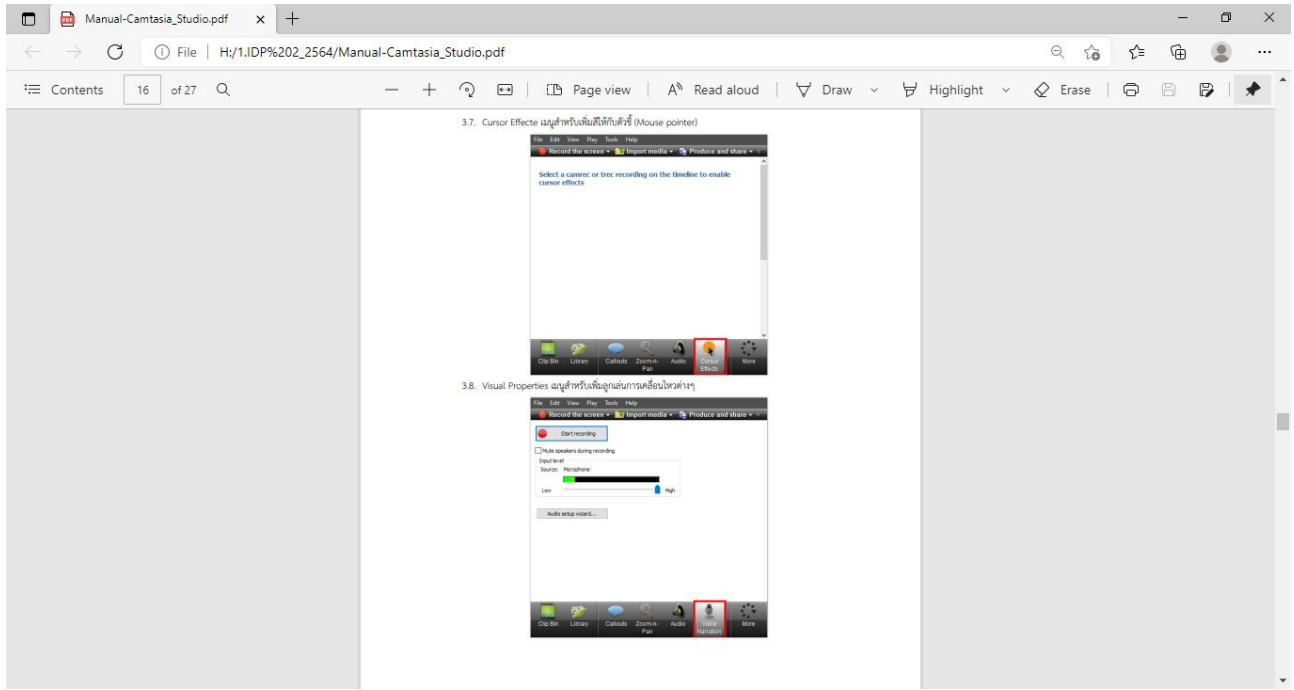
Manual-Camtasia_Studio.pdf

File | H:/1.IDP%202_2564/Manual-Camtasia_Studio.pdf

Contents 16 of 27

Page view | Read aloud | Draw | Highlight | Erase

3.7. Cursor Effecte เมนูสำหรับเพิ่มสีให้กับตัวชี้ (Mouse pointer)

File Edit View Play Tools Help

Record the screen Import media Produce and share

Select a camrec or trec recording on the timeline to enable cursor effects

Clip Bin Library Callouts Zoom-n-Pan Audio Cursor Effects More

3.8. Visual Properties เมนูสำหรับเพิ่มลูกเล่นการเคลื่อนไหวต่างๆ

File Edit View Play Tools Help

Record the screen Import media Produce and share

Start recording

Mute speakers during recording

Input level

Source: Microphone

Low High

Audio setup wizard...

Clip Bin Library Callouts Zoom-n-Pan Audio Voice Narration More